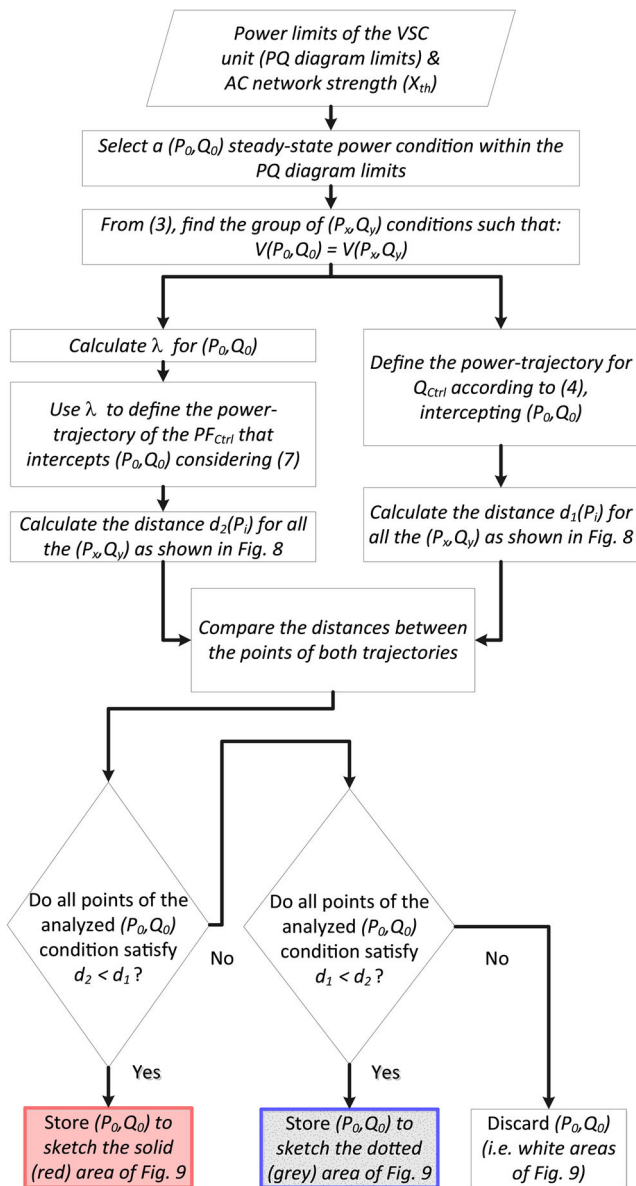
Power limits of the VSC unit (PQ diagram limits) & AC network strength ($X_{th}$)

Select a ($P_0$,$Q_0$) steady-state power condition within the PQ diagram limits

From (3), find the group of ($P_x$,$Q_y$) conditions such that: $V(P_0,Q_0) = V(P_x,Q_y)$

Calculate $\lambda$ for ($P_0$,$Q_0$)

Use $\lambda$ to define the power-trajectory of the $PF_{Ctrl}$ that intercepts ($P_0$,$Q_0$) considering (7)

Calculate the distance $d_2(P_i)$ for all the ($P_x$,$Q_y$) as shown in Fig. 8

Define the power-trajectory for $Q_{Ctrl}$ according to (4), intercepting ($P_0$,$Q_0$)

Calculate the distance $d_1(P_i)$ for all the ($P_x$,$Q_y$) as shown in Fig. 8

Compare the distances between the points of both trajectories

Do all points of the analyzed ($P_0$,$Q_0$) condition satisfy $d_2 < d_1$ ?

No

Yes

Do all points of the analyzed ($P_0$,$Q_0$) condition satisfy $d_1 < d_2$ ?

No

Yes

Store ($P_0$,$Q_0$) to sketch the solid (red) area of Fig. 9

Store ($P_0$,$Q_0$) to sketch the dotted (grey) area of Fig. 9

Discard ($P_0$,$Q_0$) (i.e. white areas of Fig. 9)